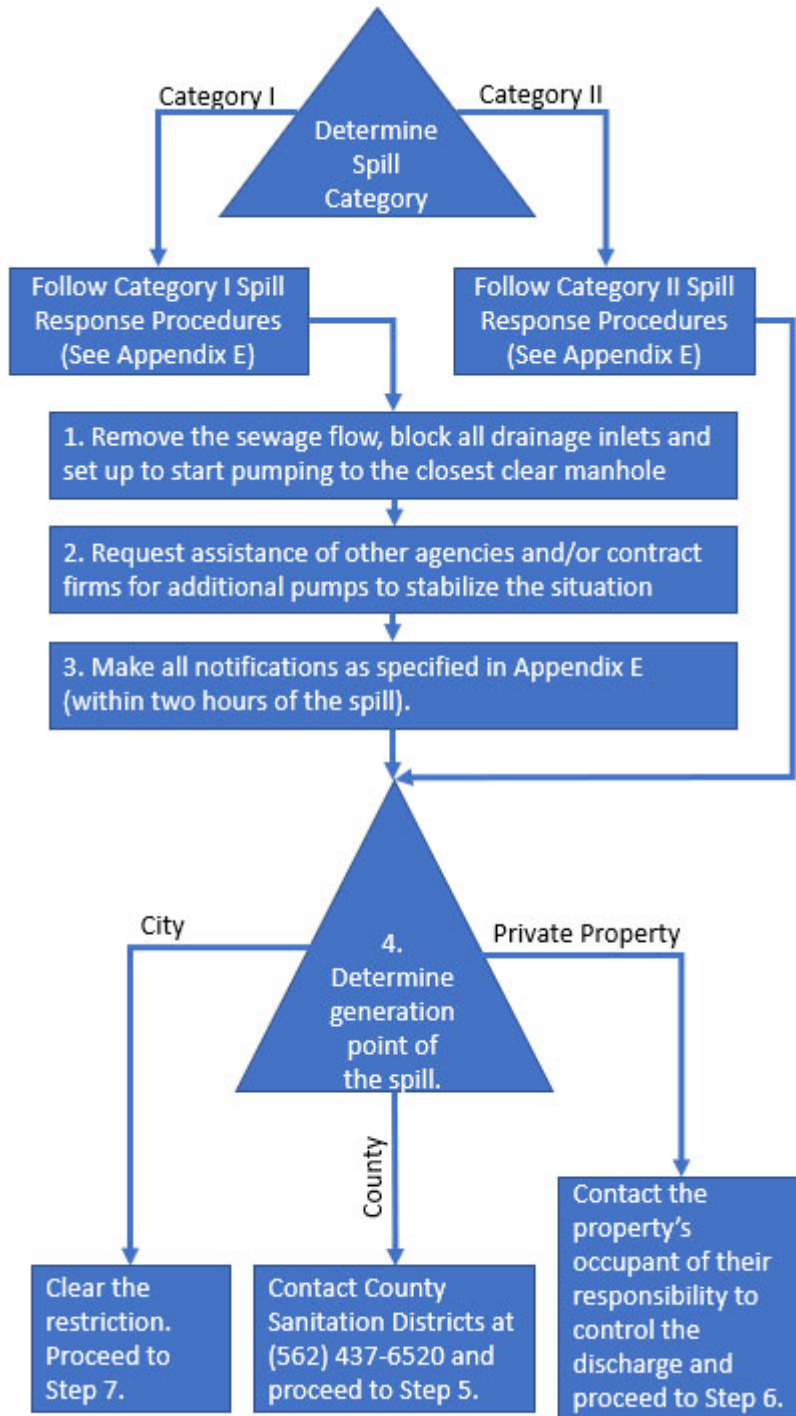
Determine Spill Category

Category I

Category II

Follow Category I Spill Response Procedures (See Appendix E)

Follow Category II Spill Response Procedures (See Appendix E)

1. Remove the sewage flow, block all drainage inlets and set up to start pumping to the closest clear manhole

2. Request assistance of other agencies and/or contract firms for additional pumps to stabilize the situation

3. Make all notifications as specified in Appendix E (within two hours of the spill).

4. Determine generation point of the spill.

City

Private Property

County

Clear the restriction. Proceed to Step 7.

Contact County Sanitation Districts at (562) 437-6520 and proceed to Step 5.

Contact the property's occupant of their responsibility to control the discharge and proceed to Step 6.